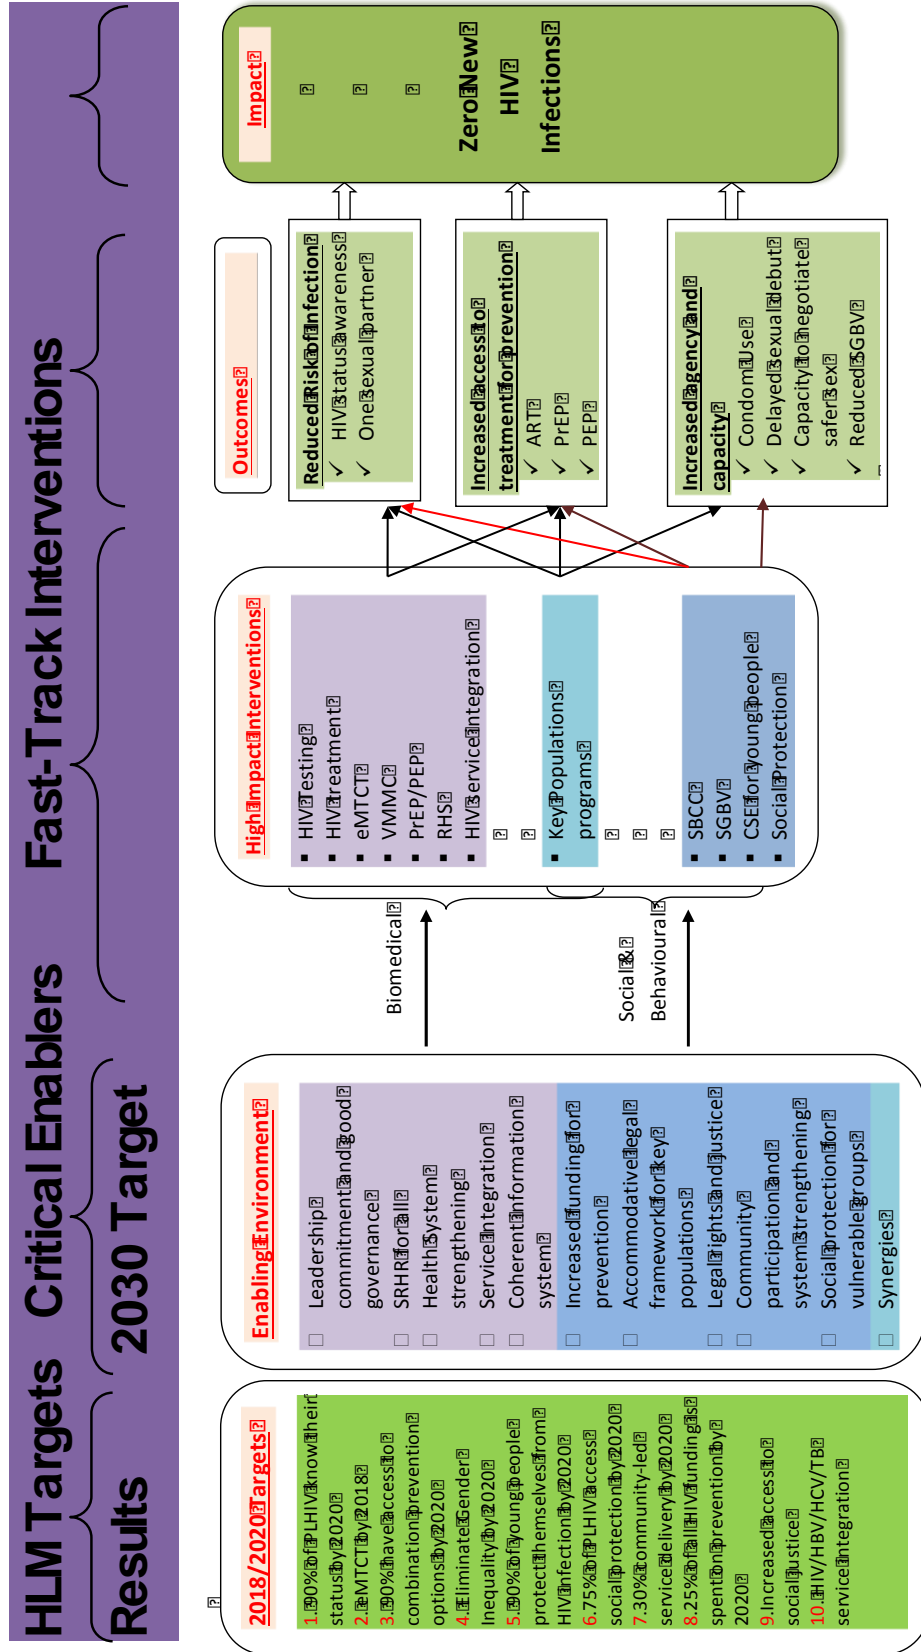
HLM Targets Critical Enablers Fast-Track Interventions

Results 2030 Target

2018/2020 Targets

1. 90% of PLHIV know their status by 2020
2. eMTCT by 2018
3. 90% have access to combination prevention options by 2020
4. Eliminate Gender Inequality by 2020
5. 90% of young people protect themselves from HIV infection by 2020
6. 75% of PLHIV access social protection by 2020
7. 30% community-led service delivery by 2020
8. 25% of all HIV funding is spent on prevention by 2020
9. Increased access to social justice
10. HIV/HBV/HCV/TB service integration

Enabling Environment

Leadership commitment and good governance
SRHR for all
Health System strengthening
Service Integration
Coherent information system
Increased funding for prevention
Accommodative legal framework for key populations
Legal rights and justice
Community participation and system strengthening
Social protection for vulnerable groups
Synergies

Biomedical

Social & Behavioural

High Impact Interventions

▪ HIV Testing
▪ HIV treatment
▪ eMTCT
▪ VMMC
▪ PrEP/PEP
▪ RHS
▪ HIV Service integration

▪ Key Populations programs

▪ SBCC
▪ SGBV
▪ CSE for young people
▪ Social Protection

Outcomes

Reduced Risk of infection
✓ HIV status awareness
✓ One sexual partner

Increased access to treatment for prevention
✓ ART
✓ PrEP
✓ PEP

Increased agency and capacity
✓ Condom Use
✓ Delayed sexual debut
✓ Capacity to negotiate safer sex
✓ Reduced SGBV

Impact

Zero New HIV Infections